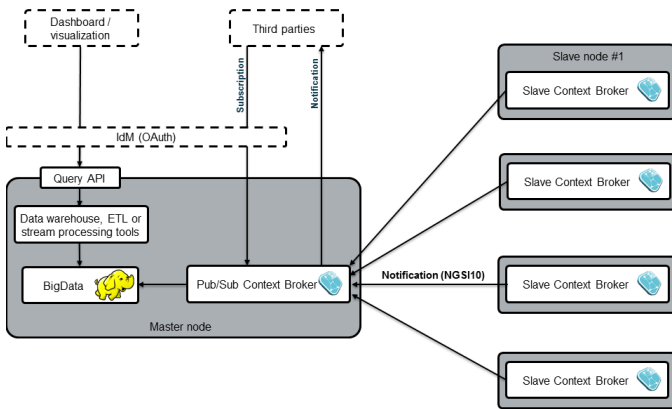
Dashboard / visualization

Third parties

Subscription

Notification

Slave node #1

Slave Context Broker

IdM (OAuth)

Query API

Data warehouse, ETL or stream processing tools

Slave Context Broker

BigData

Pub/Sub Context Broker

Notification (NGSI10)

Slave Context Broker

Master node

Slave Context Broker